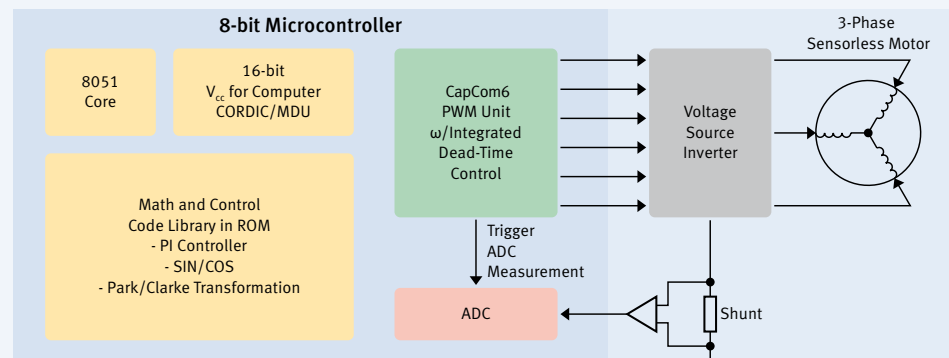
8-bit Microcontroller

8051 Core

16-bit $V_{cc}$ for Computer CORDIC/MDU

Math and Control Code Library in ROM
- PI Controller
- SIN/COS
- Park/Clarke Transformation

CapCom6 PWM Unit ω/Integrated Dead-Time Control

Trigger ADC Measurement

ADC

Voltage Source Inverter

3-Phase Sensorless Motor

Shunt